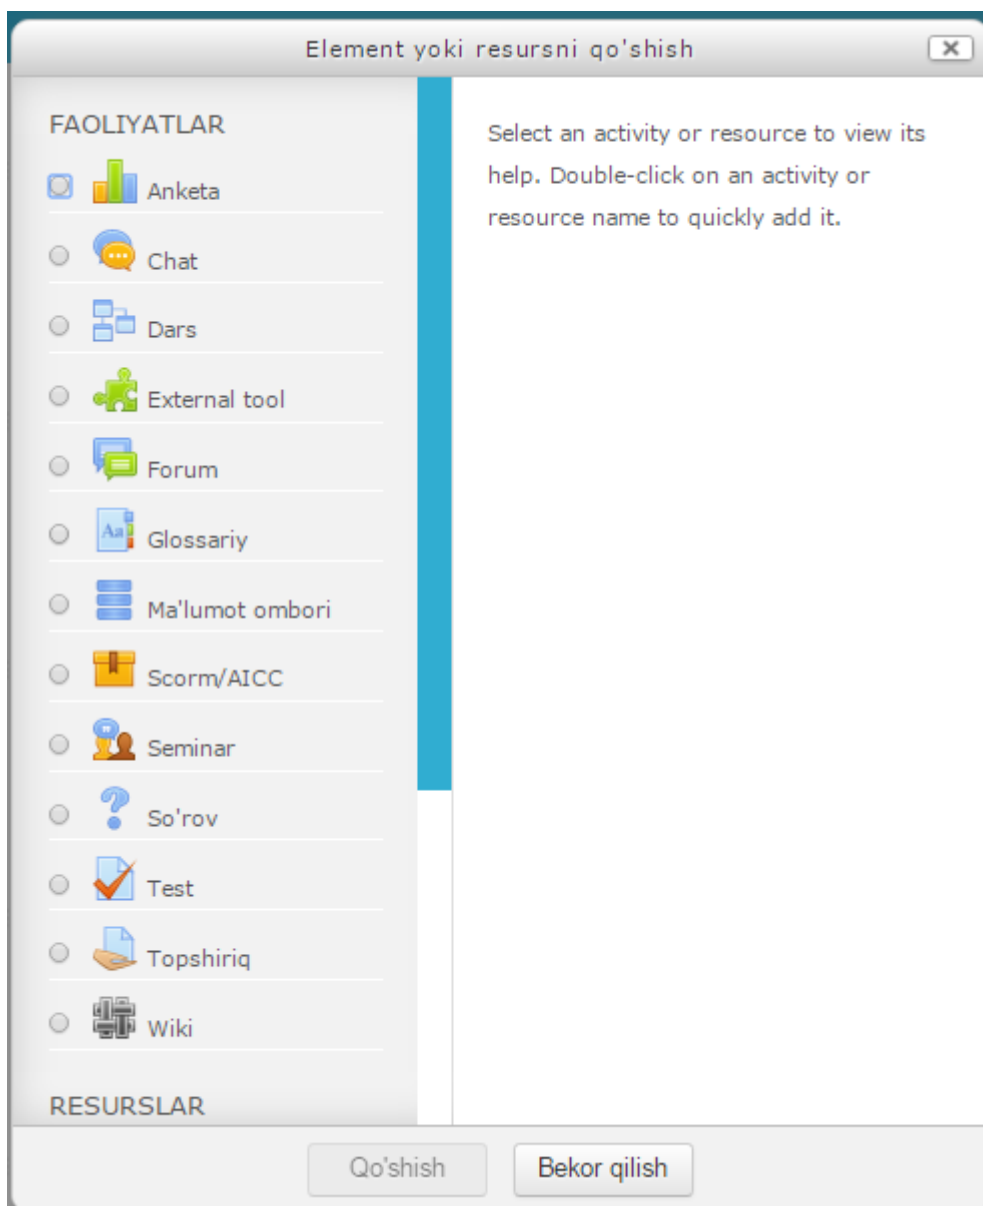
Element yoki resursni qo'shish

FAOLIYATLAR

Anketa

Chat

Dars

External tool

Forum

Glossariy

Ma'lumot ombori

Scorm/AICC

Seminar

So'rov

Test

Topshiriq

Wiki

RESURSLAR

Select an activity or resource to view its help. Double-click on an activity or resource name to quickly add it.

Qo'shish

Bekor qilish